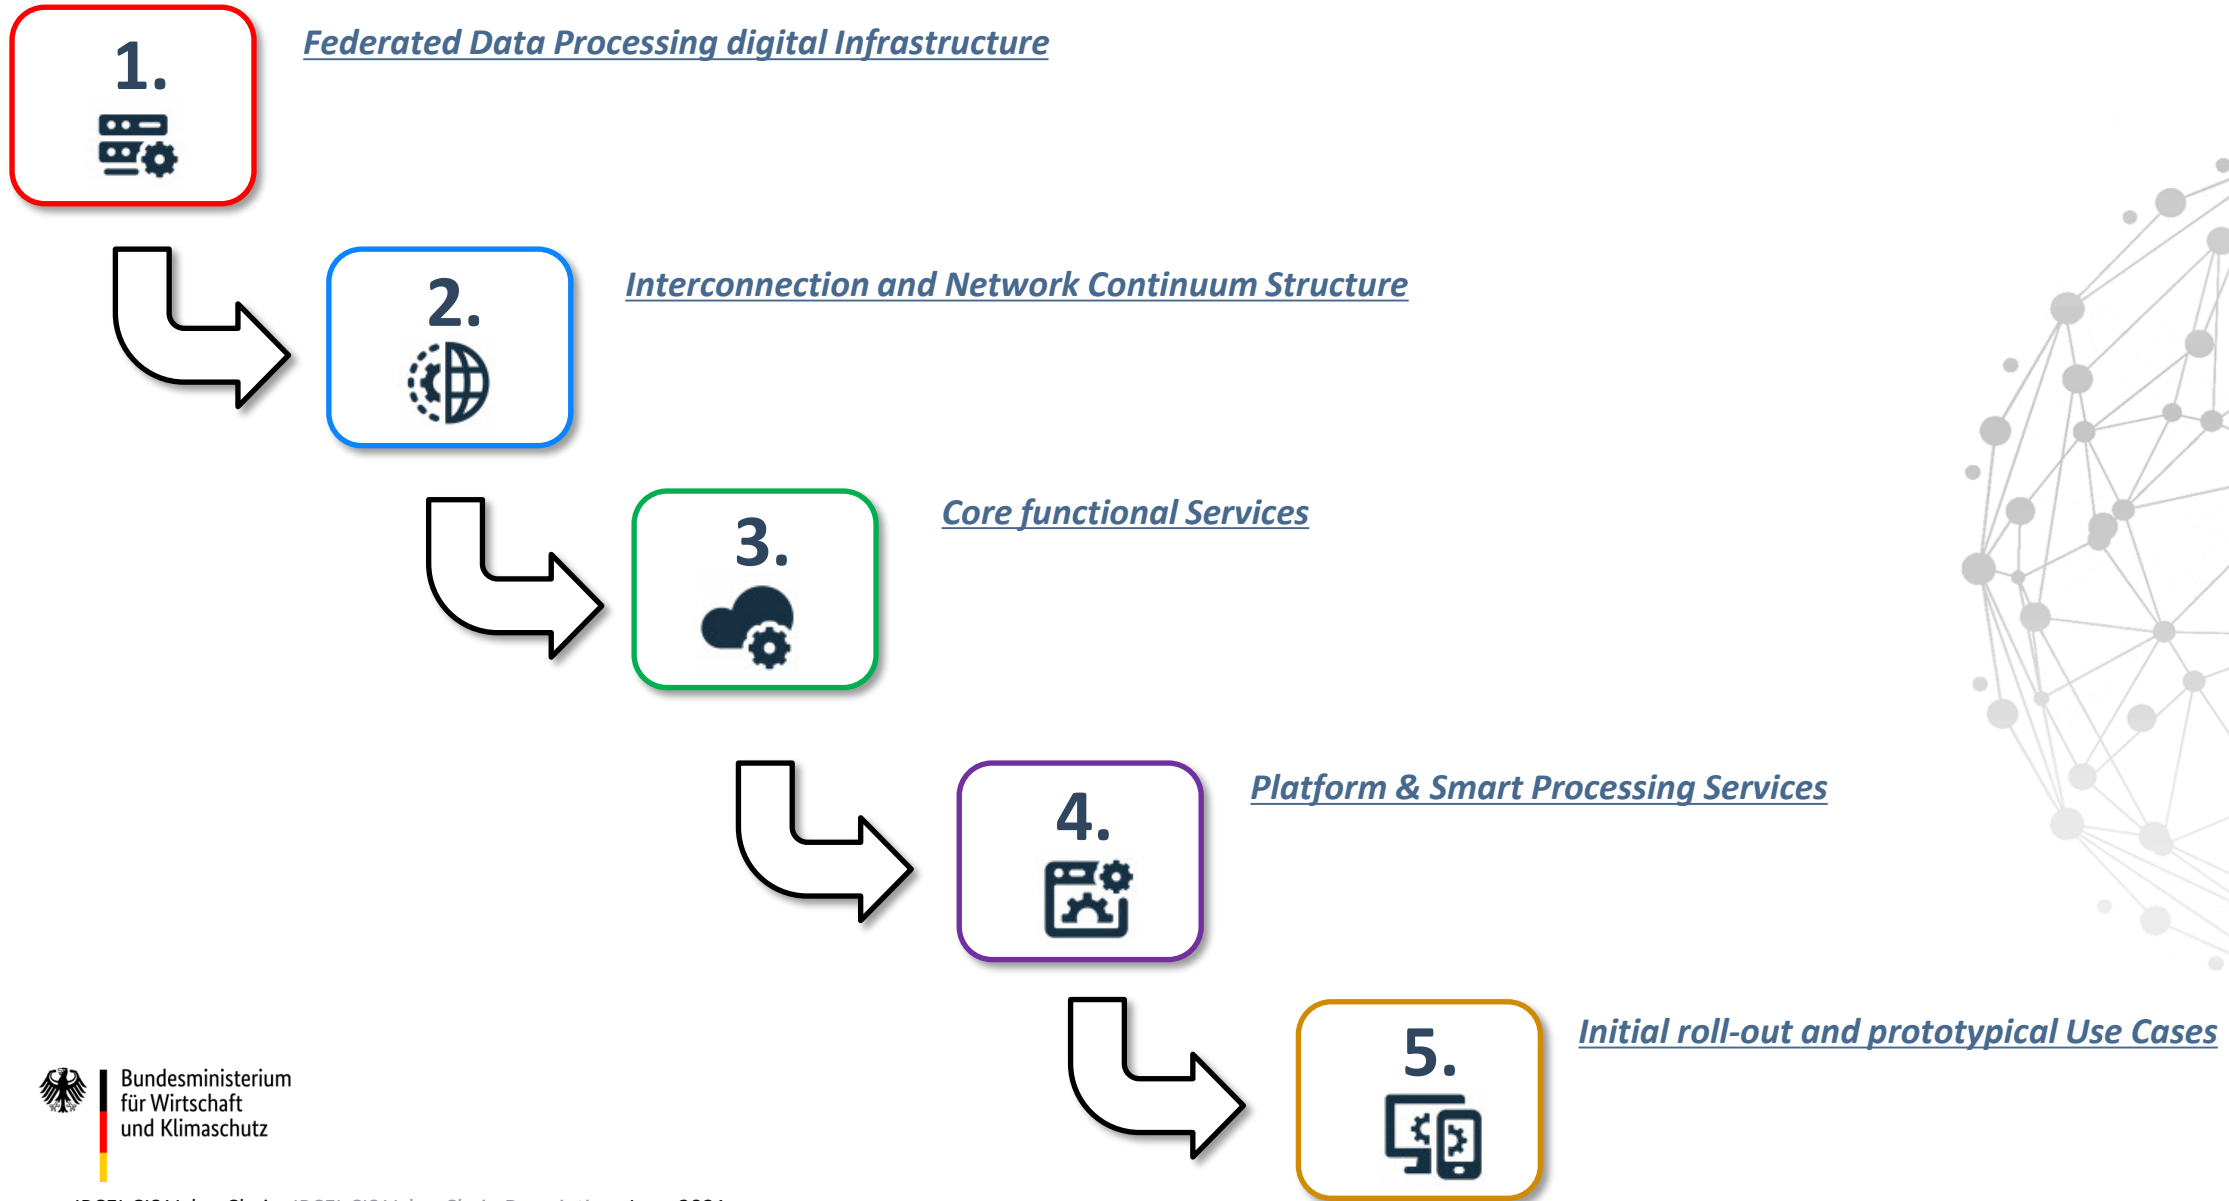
1.

Federated Data Processing digital Infrastructure

2.

Interconnection and Network Continuum Structure

3.

Core functional Services

4.

Platform & Smart Processing Services

5.

Initial roll-out and prototypical Use Cases

Bundesministerium für Wirtschaft und Klimaschutz

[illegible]